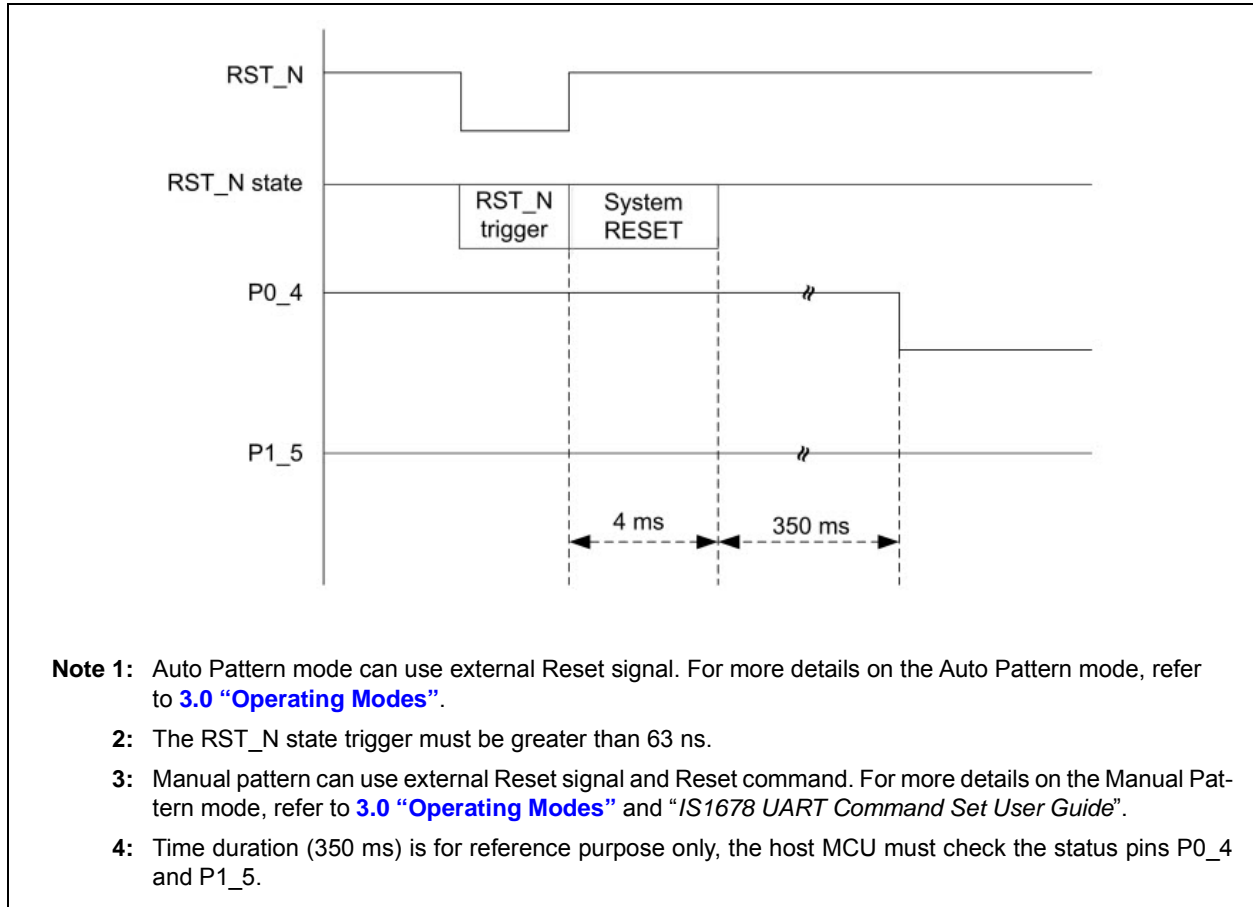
RST_N

RST_N state

RST_N trigger

System RESET

P0_4

P1_5

4 ms

350 ms

**Note 1:** Auto Pattern mode can use external Reset signal. For more details on the Auto Pattern mode, refer to **3.0 "Operating Modes"**.

**2:** The RST_N state trigger must be greater than 63 ns.

**3:** Manual pattern can use external Reset signal and Reset command. For more details on the Manual Pattern mode, refer to **3.0 "Operating Modes"** and "*IS1678 UART Command Set User Guide*".

**4:** Time duration (350 ms) is for reference purpose only, the host MCU must check the status pins P0_4 and P1_5.